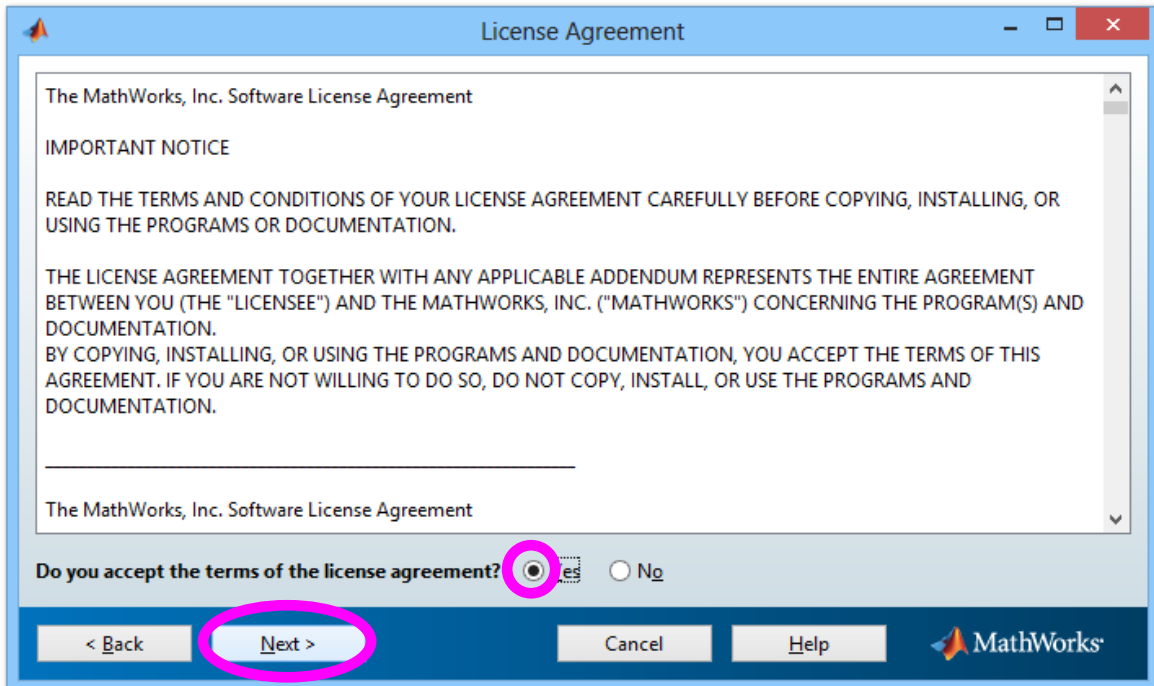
License Agreement

The MathWorks, Inc. Software License Agreement

IMPORTANT NOTICE

READ THE TERMS AND CONDITIONS OF YOUR LICENSE AGREEMENT CAREFULLY BEFORE COPYING, INSTALLING, OR USING THE PROGRAMS OR DOCUMENTATION.

THE LICENSE AGREEMENT TOGETHER WITH ANY APPLICABLE ADDENDUM REPRESENTS THE ENTIRE AGREEMENT BETWEEN YOU (THE "LICENSEE") AND THE MATHWORKS, INC. ("MATHWORKS") CONCERNING THE PROGRAM(S) AND DOCUMENTATION.
BY COPYING, INSTALLING, OR USING THE PROGRAMS AND DOCUMENTATION, YOU ACCEPT THE TERMS OF THIS AGREEMENT. IF YOU ARE NOT WILLING TO DO SO, DO NOT COPY, INSTALL, OR USE THE PROGRAMS AND DOCUMENTATION.

______________________________________________

The MathWorks, Inc. Software License Agreement

Do you accept the terms of the license agreement? Yes No

< Back Next > Cancel Help MathWorks